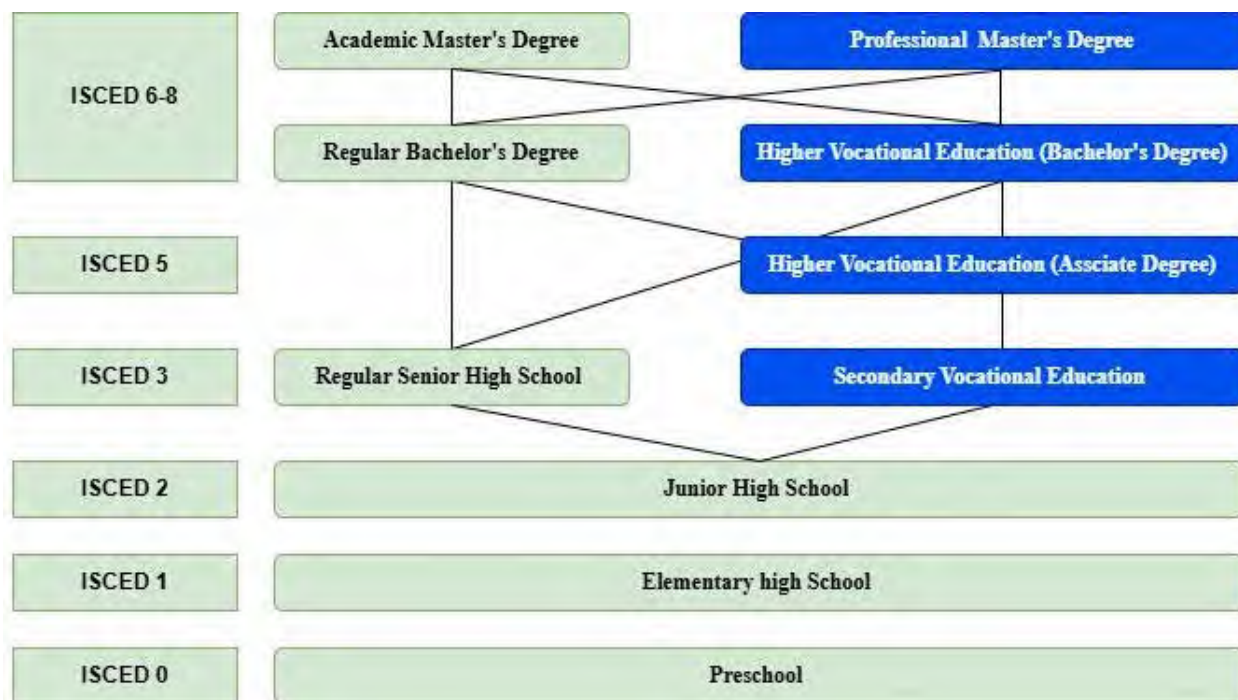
ISCED 6-8

Academic Master's Degree

Professional Master's Degree

Regular Bachelor's Degree

Higher Vocational Education (Bachelor's Degree)

ISCED 5

Higher Vocational Education (Assciate Degree)

ISCED 3

Regular Senior High School

Secondary Vocational Education

ISCED 2

Junior High School

ISCED 1

Elementary high School

ISCED 0

Preschool